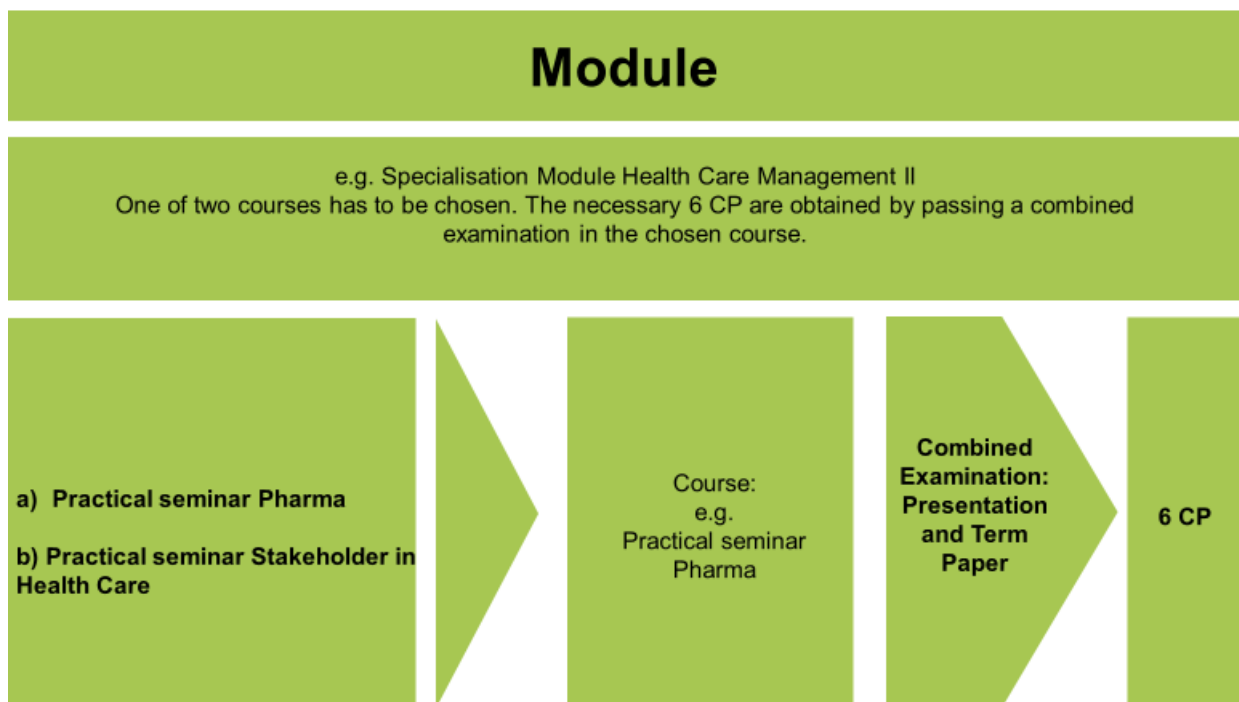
Module

e.g. Specialisation Module Health Care Management II
One of two courses has to be chosen. The necessary 6 CP are obtained by passing a combined examination in the chosen course.

a) Practical seminar Pharma

b) Practical seminar Stakeholder in Health Care

Course:
e.g.
Practical seminar Pharma

Combined Examination: Presentation and Term Paper

6 CP